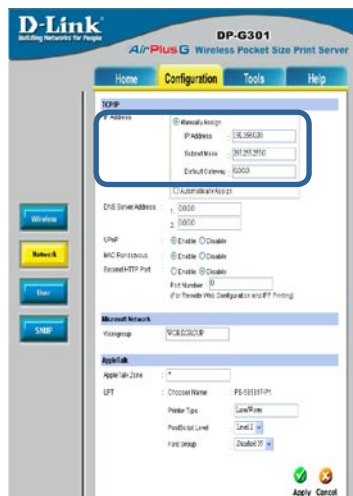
D-Link
Building Networks for People

DP-G301
AirPlus G Wireless Pocket Size Print Server

Home
Configuration
Tools
Help

Wireless
Network
User
SMB

TCP/IP

IP Address
Manually Assign
IP Address 192.168.0.10
Subnet Mask 255.255.255.0
Default Gateway 0.0.0.0
Automatically Assign

DNS Server Address
1. 0.0.0.0
2. 0.0.0.0

UPnP
Enable Disable

MAC Rendezvous
Enable Disable

Second HTTP Port
Enable Disable
Port Number 0
(For Remote Web Configuration and IPP Printing)

Microsoft Network

Workgroup WORKGROUP

AppleTalk

AppleTalk Zone *

LPT
Chooser Name PS-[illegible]-P1
Printer Type LaserWriter
PostScript Level Level 2
Font Group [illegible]

Apply Cancel